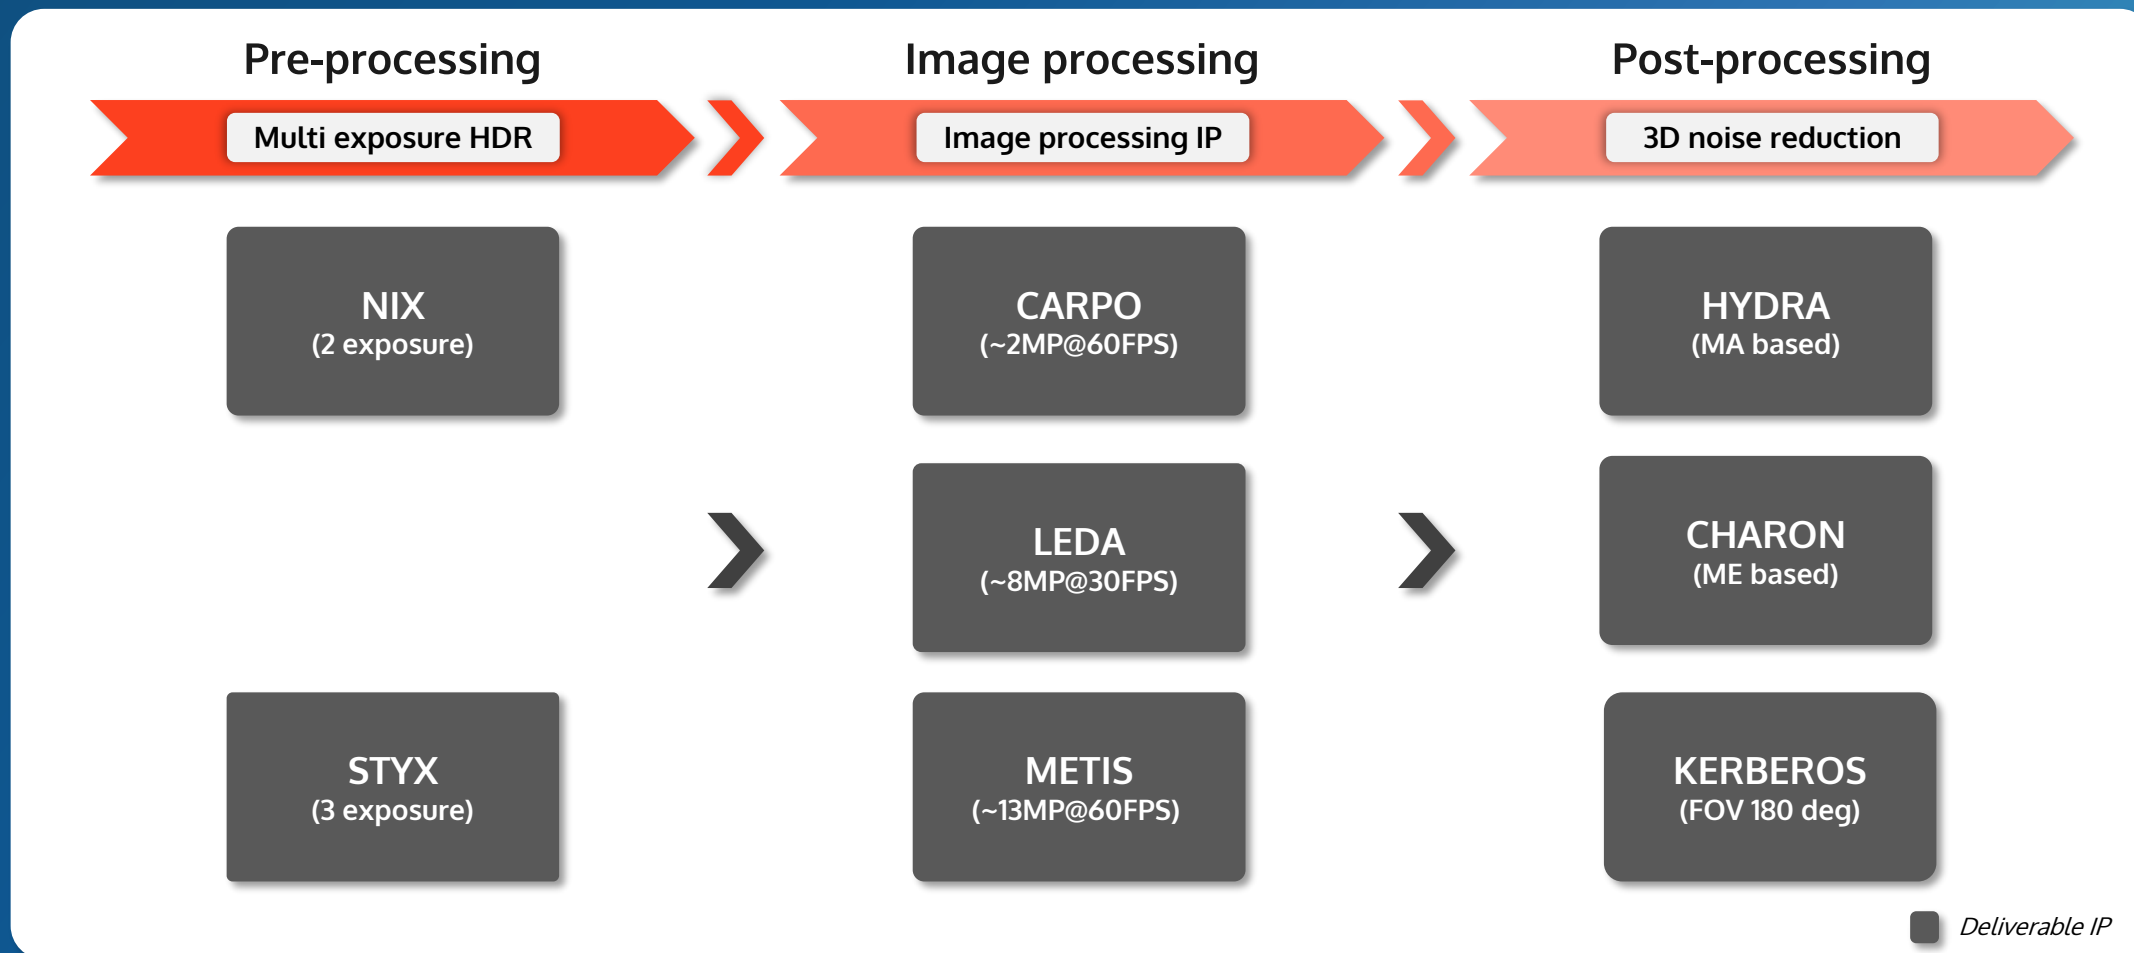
Pre-processing

Multi exposure HDR

Image processing

Image processing IP

Post-processing

3D noise reduction

NIX
(2 exposure)

CARPO
(~2MP@60FPS)

HYDRA
(MA based)

LEDA
(~8MP@30FPS)

CHARON
(ME based)

STYX
(3 exposure)

METIS
(~13MP@60FPS)

KERBEROS
(FOV 180 deg)

Deliverable IP